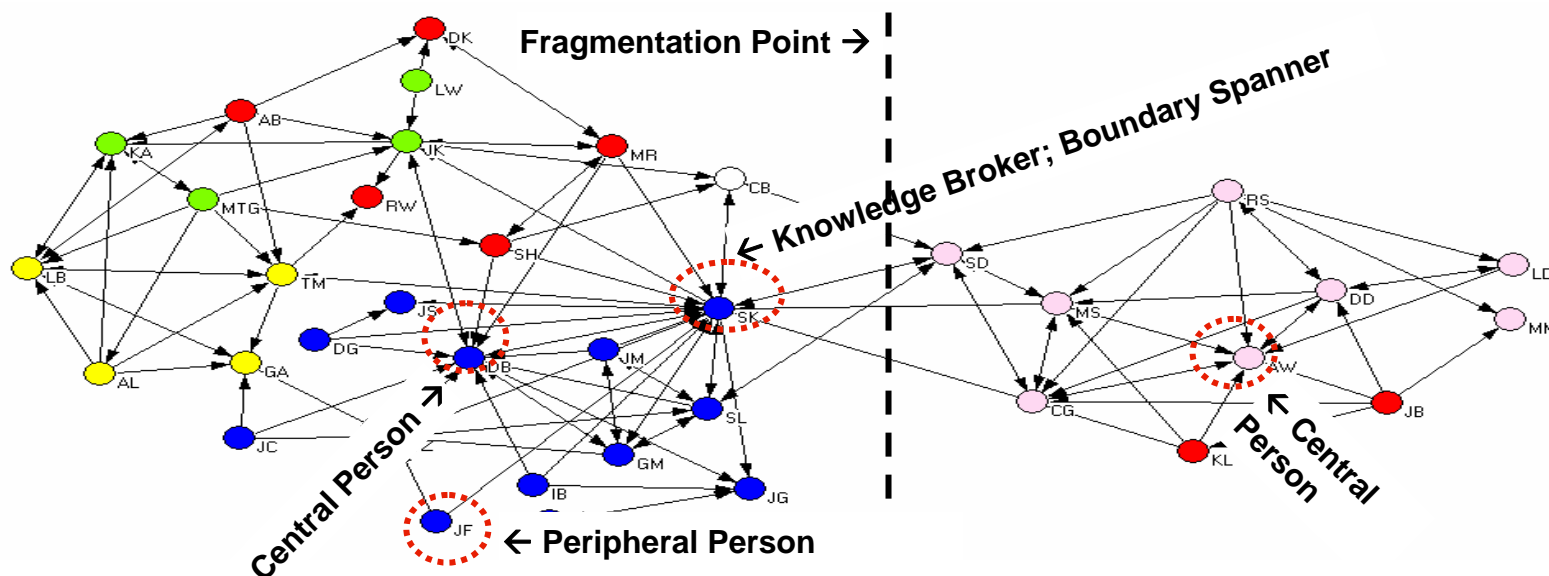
Fragmentation Point →

Knowledge Broker; Boundary Spanner

DK
LW
AB
JK
MR
KA
CB
MTG
RW
SH
LB
TM
JS
SK
DG
DB
JM
AL
GA
SL
JC
GM
IB
JG
JF
RS
SD
LD
DD
MS
MM
AW
CG
JB
KL

← Knowledge Broker; Boundary Spanner

Central Person →

← Peripheral Person

← Central Person